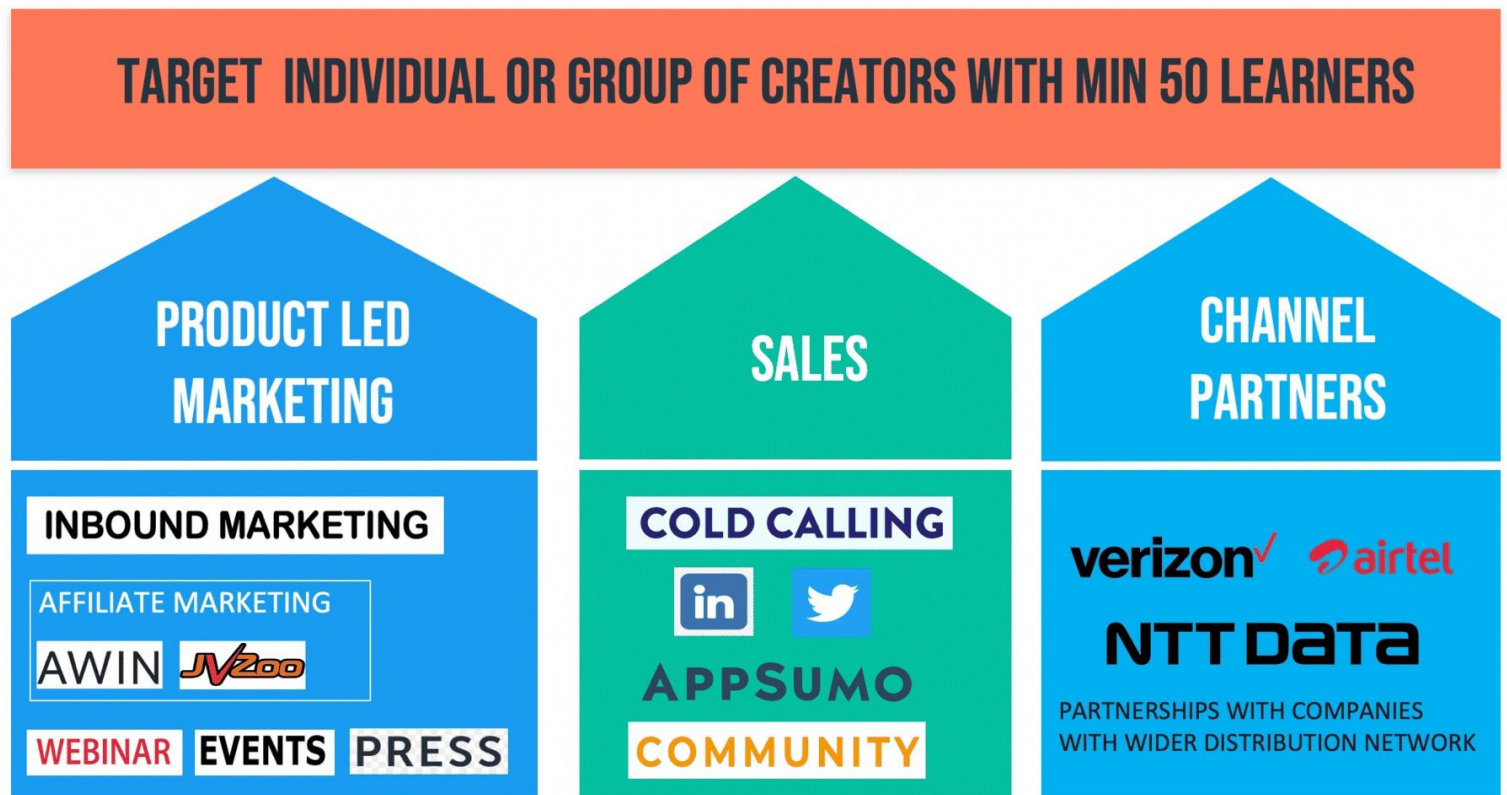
TARGET INDIVIDUAL OR GROUP OF CREATORS WITH MIN 50 LEARNERS

PRODUCT LED MARKETING

INBOUND MARKETING

AFFILIATE MARKETING

AWIN JVZoo

WEBINAR EVENTS PRESS

SALES

COLD CALLING

in

APPSUMO

COMMUNITY

CHANNEL PARTNERS

verizon airtel

NTT DATA

PARTNERSHIPS WITH COMPANIES WITH WIDER DISTRIBUTION NETWORK